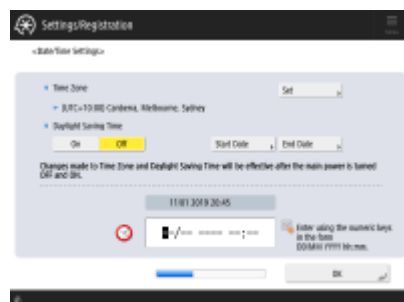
Settings/Registration

<Date/Time Settings>

Time Zone

Set

(UTC+10:00) Canberra, Melbourne, Sydney

Daylight Saving Time

On

Off

Start Date

End Date

Changes made to Time Zone and Daylight Saving Time will be effective after the main power is turned OFF and ON.

11/01 2019 20:45

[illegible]/-- ---- --:--

Enter using the numeric keys in the form DD/MM YYYY hh:mm.

OK